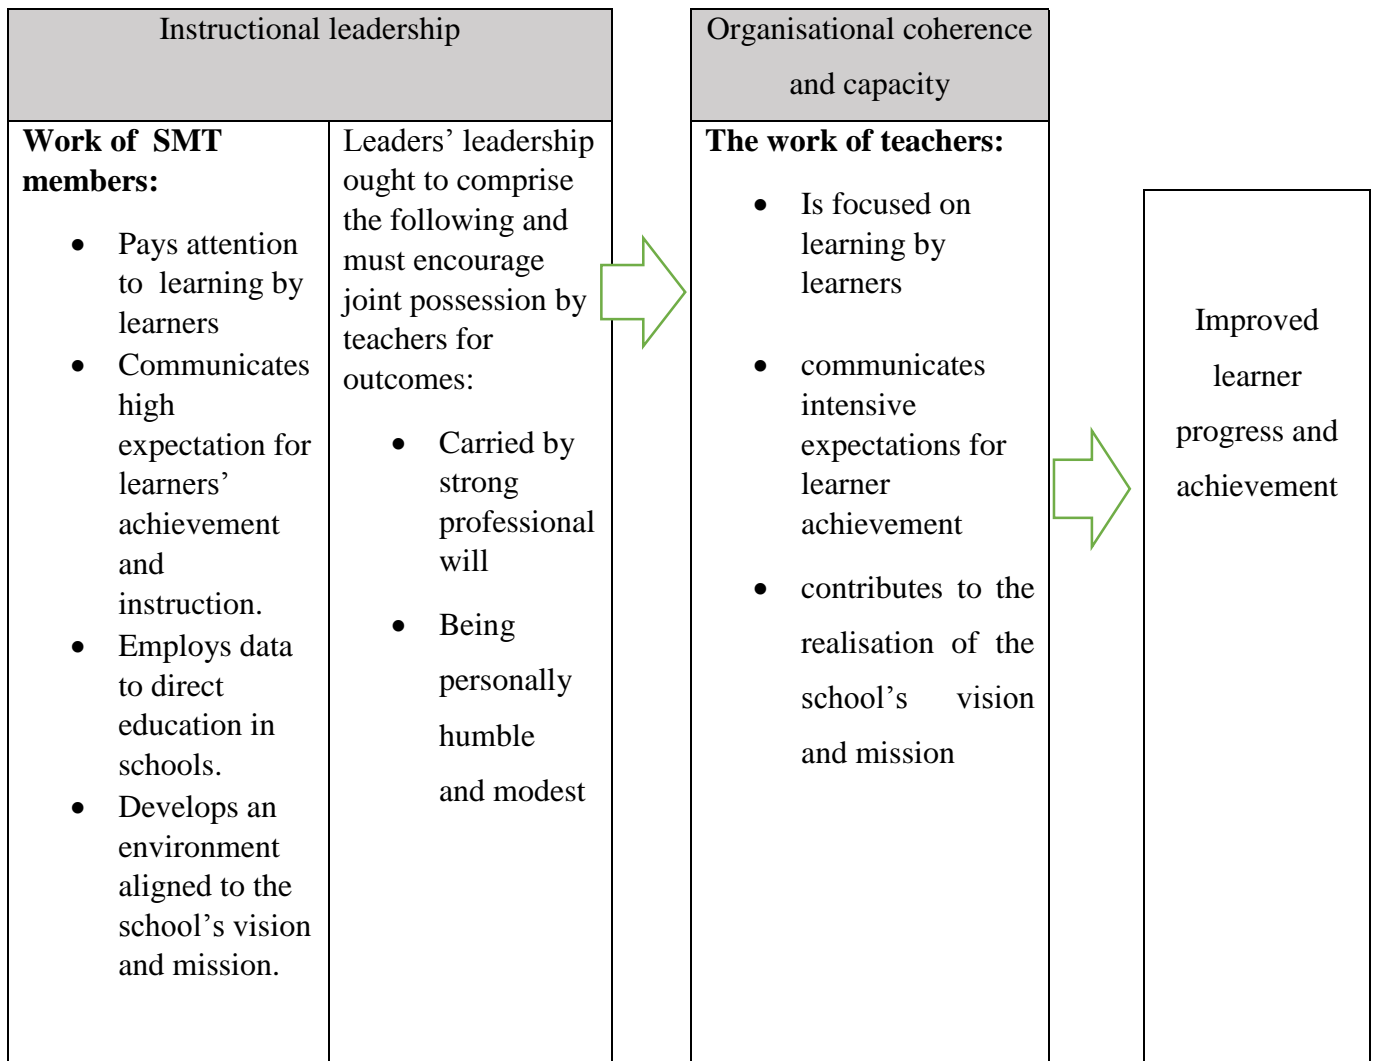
Instructional leadership

**Work of SMT members:**

- Pays attention to learning by learners
- Communicates high expectation for learners' achievement and instruction.
- Employs data to direct education in schools.
- Develops an environment aligned to the school's vision and mission.

Leaders' leadership ought to comprise the following and must encourage joint possession by teachers for outcomes:

- Carried by strong professional will
- Being personally humble and modest

Organisational coherence and capacity

**The work of teachers:**

- Is focused on learning by learners
- communicates intensive expectations for learner achievement
- contributes to the realisation of the school's vision and mission

Improved learner progress and achievement